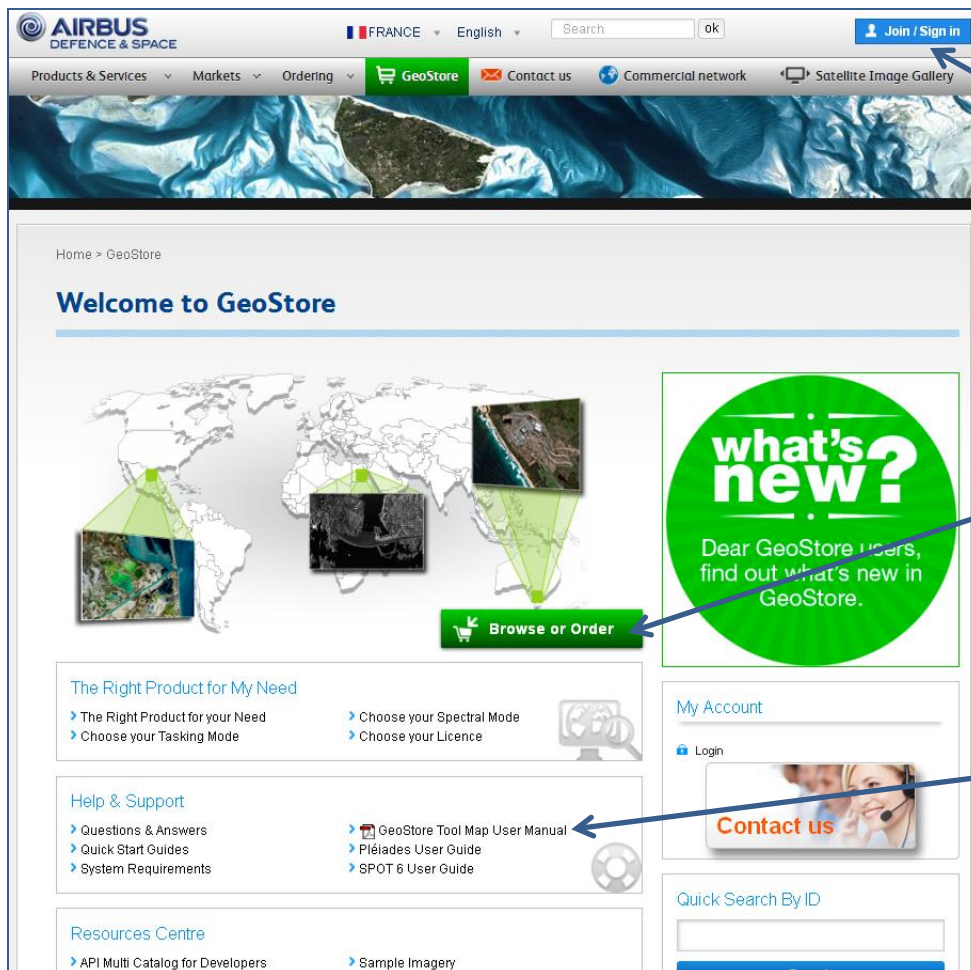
AIRBUS
DEFENCE & SPACE

FRANCE English Search ok

Join / Sign in

Products & Services Markets Ordering GeoStore Contact us Commercial network Satellite Image Gallery

Home > GeoStore

Welcome to GeoStore

what's new?

Dear GeoStore users, find out what's new in GeoStore.

Browse or Order

The Right Product for My Need

> The Right Product for your Need
> Choose your Tasking Mode
> Choose your Spectral Mode
> Choose your Licence

My Account

Login

Contact us

Help & Support

> Questions & Answers
> Quick Start Guides
> System Requirements
> GeoStore Tool Map User Manual
> Pléiades User Guide
> SPOT 6 User Guide

Quick Search By ID

Resources Centre

> API Multi Catalog for Developers
> Sample Imagery